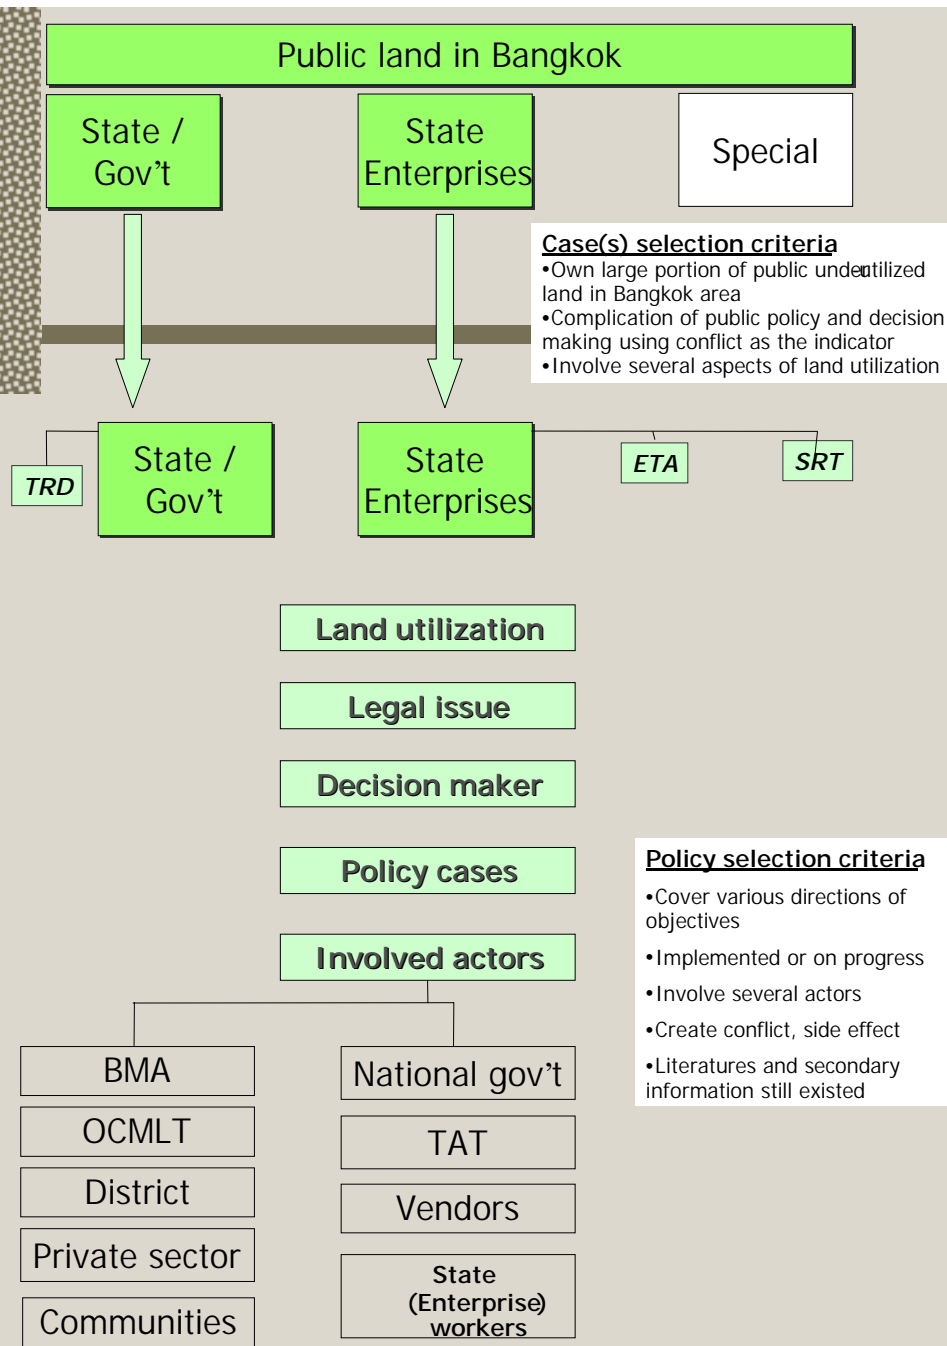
Public land in Bangkok

State / Gov’t

State Enterprises

Special

Case(s) selection criteria
•Own large portion of public underutilized land in Bangkok area
•Complication of public policy and decision making using conflict as the indicator
•Involve several aspects of land utilization

TRD

State / Gov’t

State Enterprises

ETA

SRT

Land utilization

Legal issue

Decision maker

Policy cases

Involved actors

Policy selection criteria
•Cover various directions of objectives
•Implemented or on progress
•Involve several actors
•Create conflict, side effect
•Literatures and secondary information still existed

BMA

OCMLT

District

Private sector

Communities

National gov’t

TAT

Vendors

State (Enterprise) workers